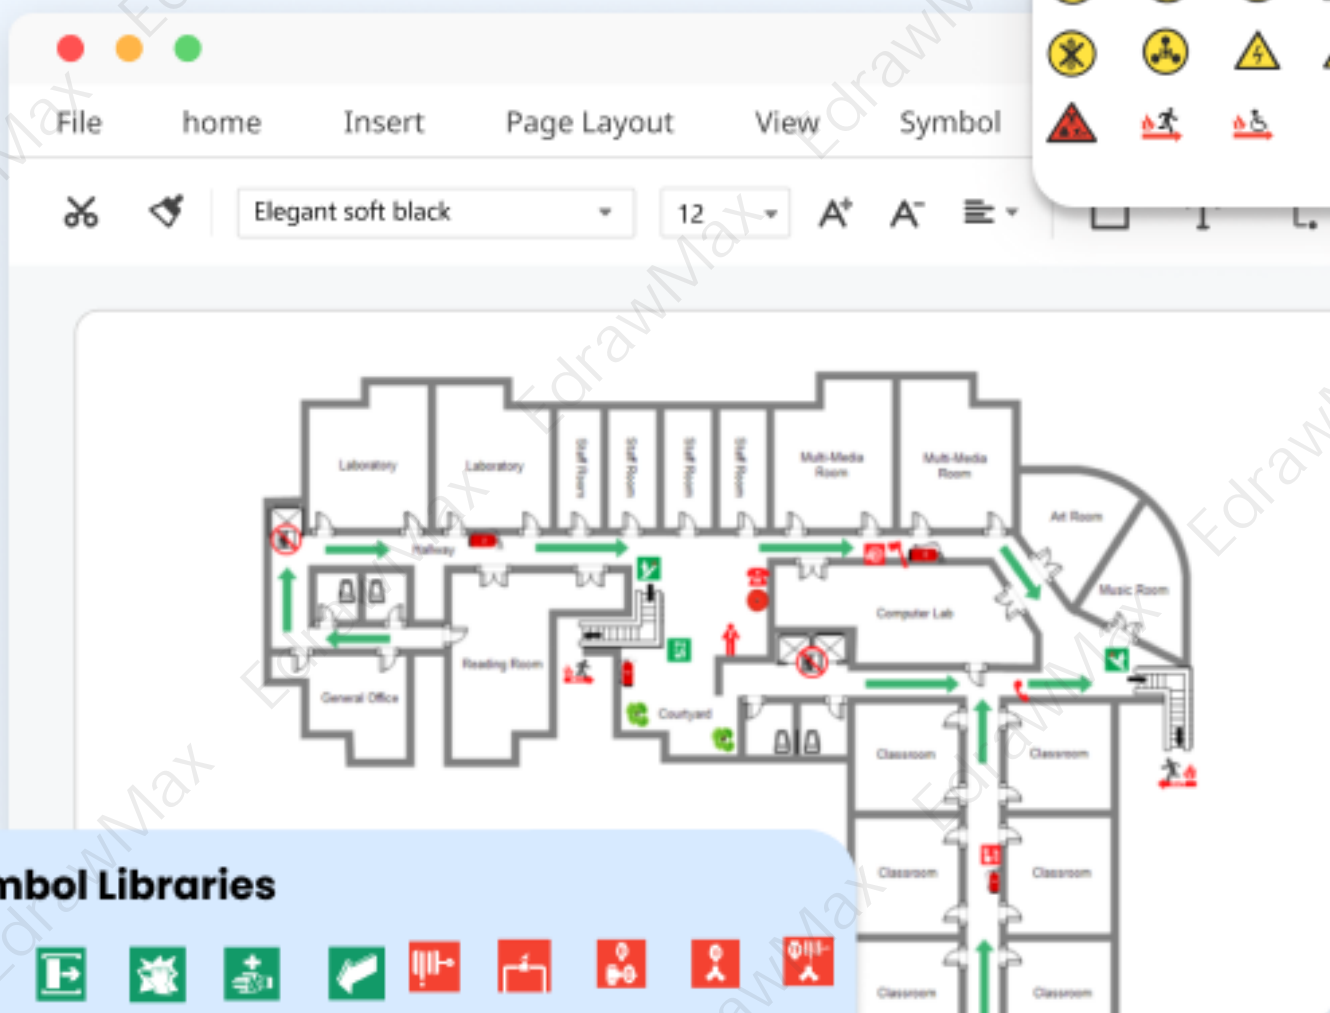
File home Insert Page Layout View Symbol

Elegant soft black
12

Laboratory
Laboratory
Staff Room
Staff Room
Staff Room
Staff Room
Multi-Media Room
Multi-Media Room
Art Room
Music Room
Hallway
Computer Lab
Reading Room
General Office
Courtyard
Classroom
Classroom
Classroom
Classroom
Classroom
Classroom

mbol Libraries

EdrawMax